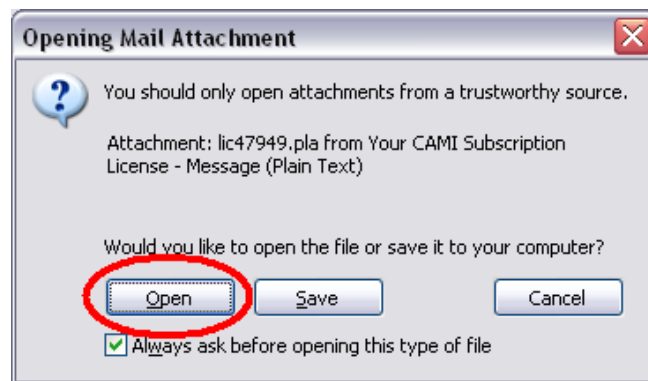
Opening Mail Attachment

You should only open attachments from a trustworthy source.

Attachment: lic47949.pla from Your CAMI Subscription License - Message (Plain Text)

Would you like to open the file or save it to your computer?

Open Save Cancel

Always ask before opening this type of file